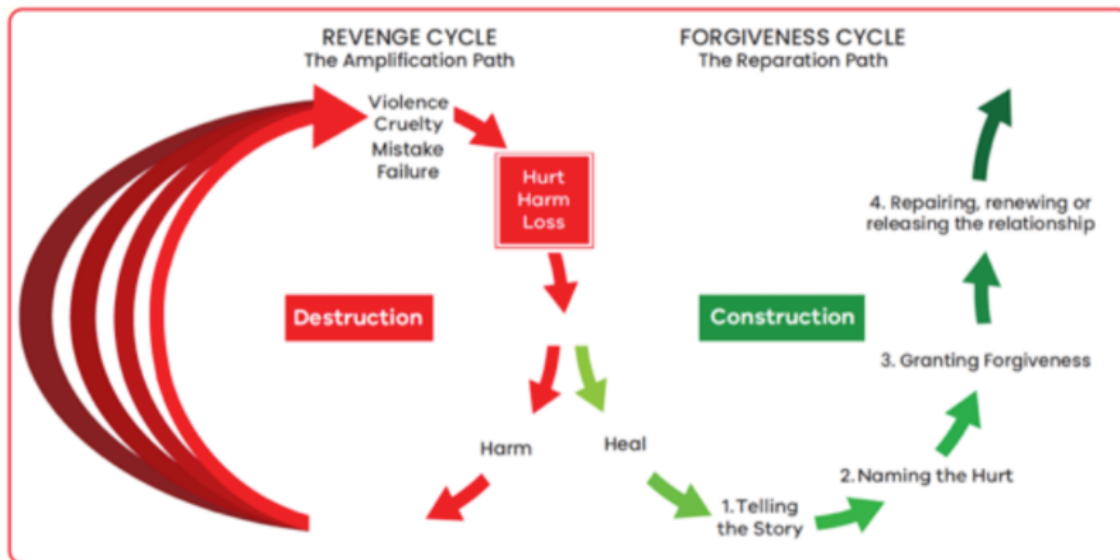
REVENGE CYCLE
The Amplification Path

FORGIVENESS CYCLE
The Reparation Path

Violence
Cruelty
Mistake
Failure

Hurt
Harm
Loss

Destruction

Construction

4. Repairing, renewing or releasing the relationship

3. Granting Forgiveness

Harm

Heal

2. Naming the Hurt

1. Telling the Story